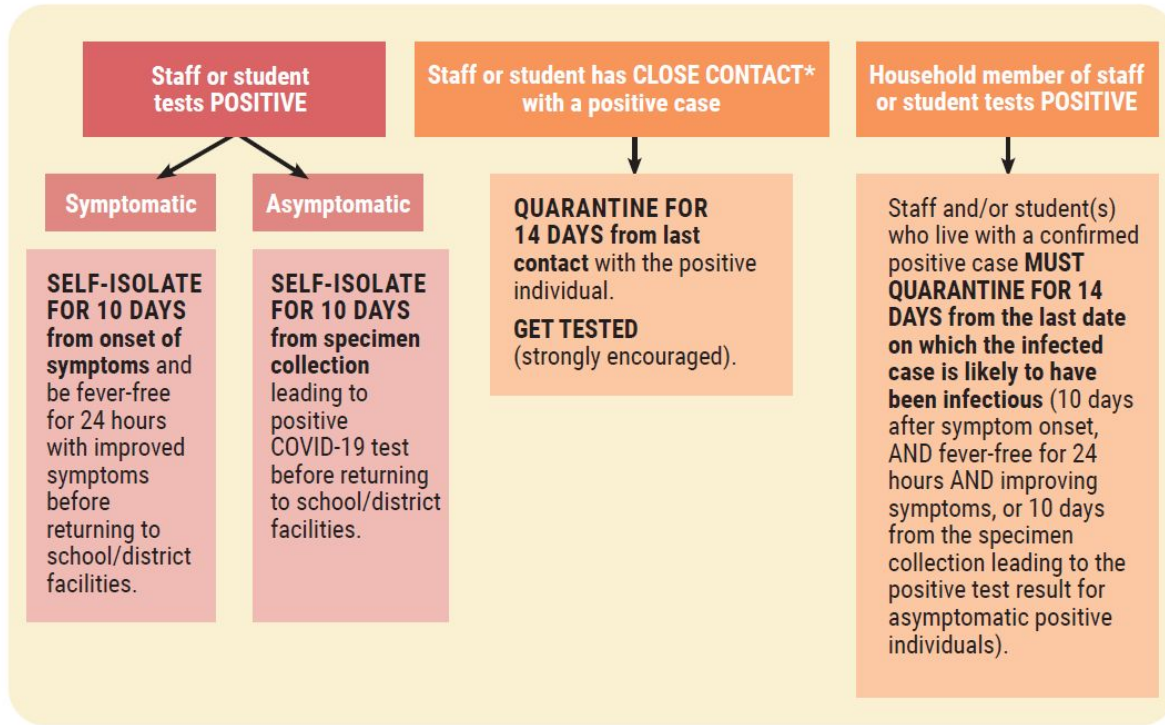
Staff or student tests POSITIVE

Symptomatic

SELF-ISOLATE FOR 10 DAYS from onset of symptoms and be fever-free for 24 hours with improved symptoms before returning to school/district facilities.

Asymptomatic

SELF-ISOLATE FOR 10 DAYS from specimen collection leading to positive COVID-19 test before returning to school/district facilities.

Staff or student has CLOSE CONTACT* with a positive case

QUARANTINE FOR 14 DAYS from last contact with the positive individual.

GET TESTED (strongly encouraged).

Household member of staff or student tests POSITIVE

Staff and/or student(s) who live with a confirmed positive case MUST QUARANTINE FOR 14 DAYS from the last date on which the infected case is likely to have been infectious (10 days after symptom onset, AND fever-free for 24 hours AND improving symptoms, or 10 days from the specimen collection leading to the positive test result for asymptomatic positive individuals).